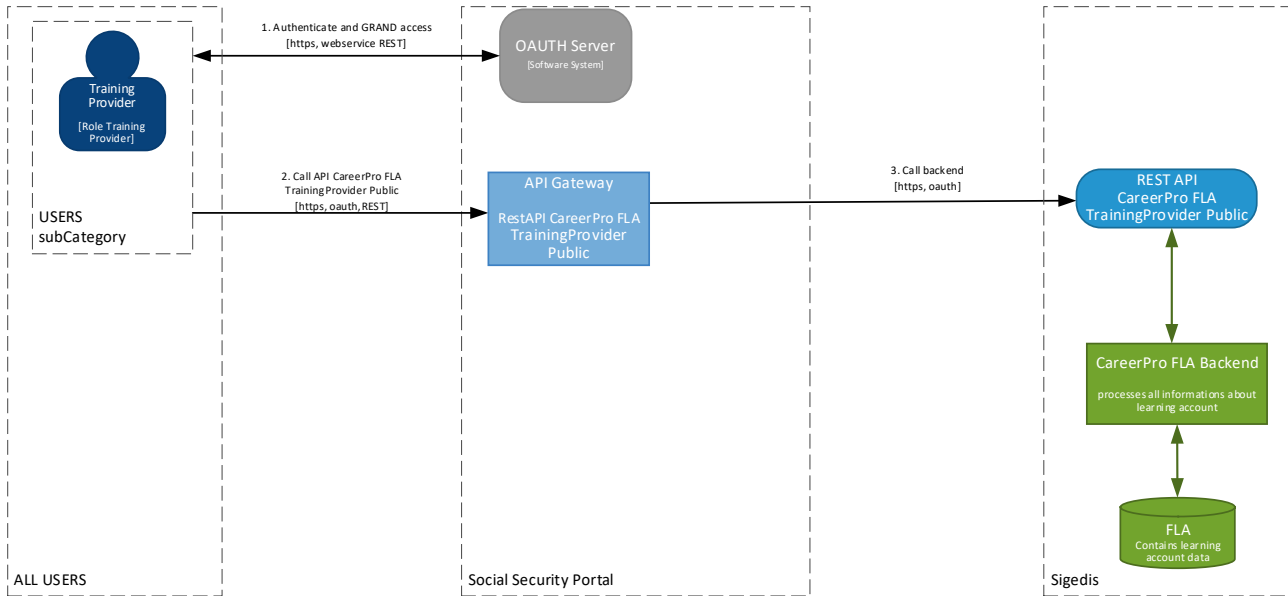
Training Provider

[Role Training Provider]

USERS subCategory

ALL USERS

1. Authenticate and GRAND access
[https, webservice REST]

OAUTH Server
[Software System]

2. Call API CareerPro FLA TrainingProvider Public
[https, oauth, REST]

API Gateway

RestAPI CareerPro FLA TrainingProvider Public

Social Security Portal

3. Call backend
[https, oauth]

REST API
CareerPro FLA
TrainingProvider Public

CareerPro FLA Backend

processes all informations about learning account

FLA
Contains learning account data

Sigedis